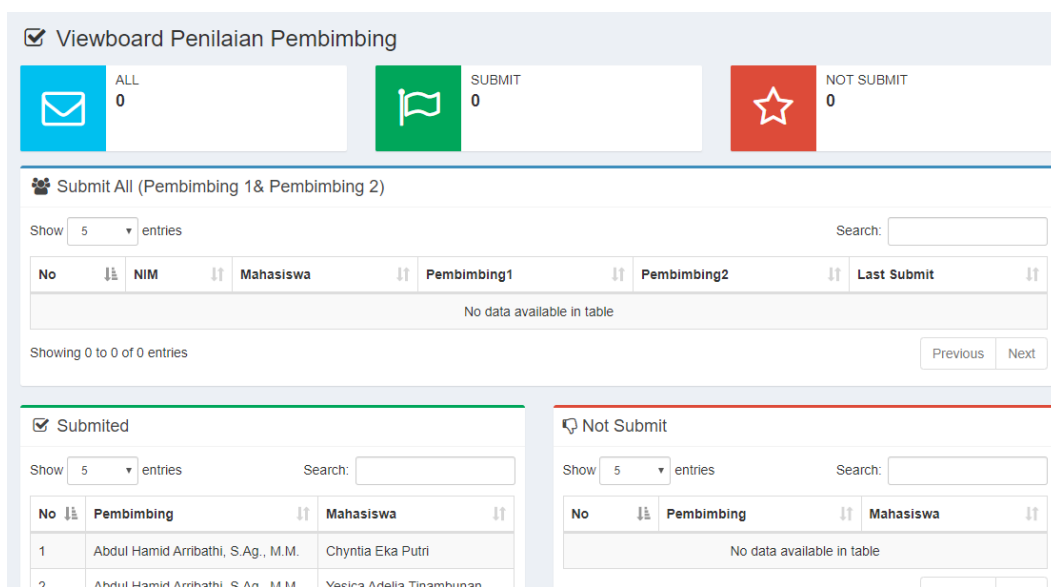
Viewboard Penilaian Pembimbing

ALL
0

SUBMIT
0

NOT SUBMIT
0

Submit All (Pembimbing 1& Pembimbing 2)

Show 5 entries

Search:

| No | NIM | Mahasiswa | Pembimbing1 | Pembimbing2 | Last Submit |
|---|---|---|---|---|---|
| No data available in table | | | | | |

Showing 0 to 0 of 0 entries

Previous Next

Submited

Show 5 entries

Search:

| No | Pembimbing | Mahasiswa |
|---|---|---|
| 1 | Abdul Hamid Arribathi, S.Ag., M.M. | Chyntia Eka Putri |
| 2 | Abdul Hamid Arribathi, S.Ag., M.M. | Yesica Adelia Tinambunan |

Not Submit

Show 5 entries

Search:

| No | Pembimbing | Mahasiswa |
|---|---|---|
| No data available in table | | |